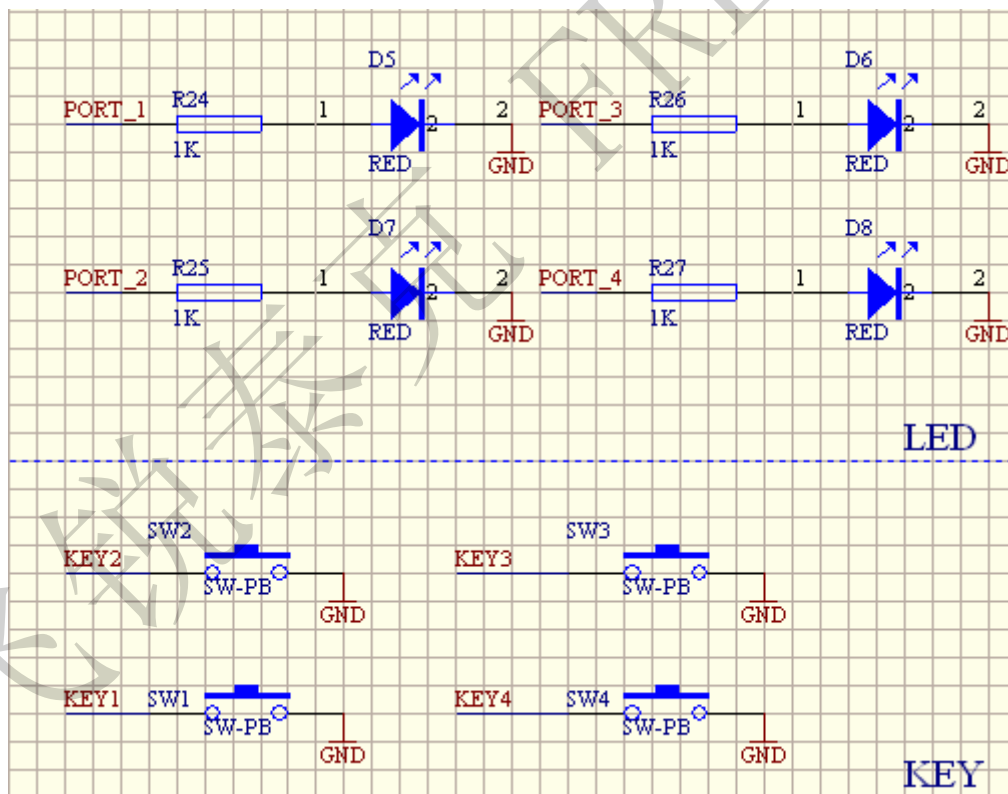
D5
PORT_1 R24 1 2
1K RED GND

D6
PORT_3 R26 1 2
1K RED GND

D7
PORT_2 R25 1 2
1K RED GND

D8
PORT_4 R27 1 2
1K RED GND

LED

SW2
KEY2
SW-PB
GND

SW3
KEY3
SW-PB
GND

KEY1 SW1
SW-PB
GND

KEY4 SW4
SW-PB
GND

KEY

锐泰克 FRI